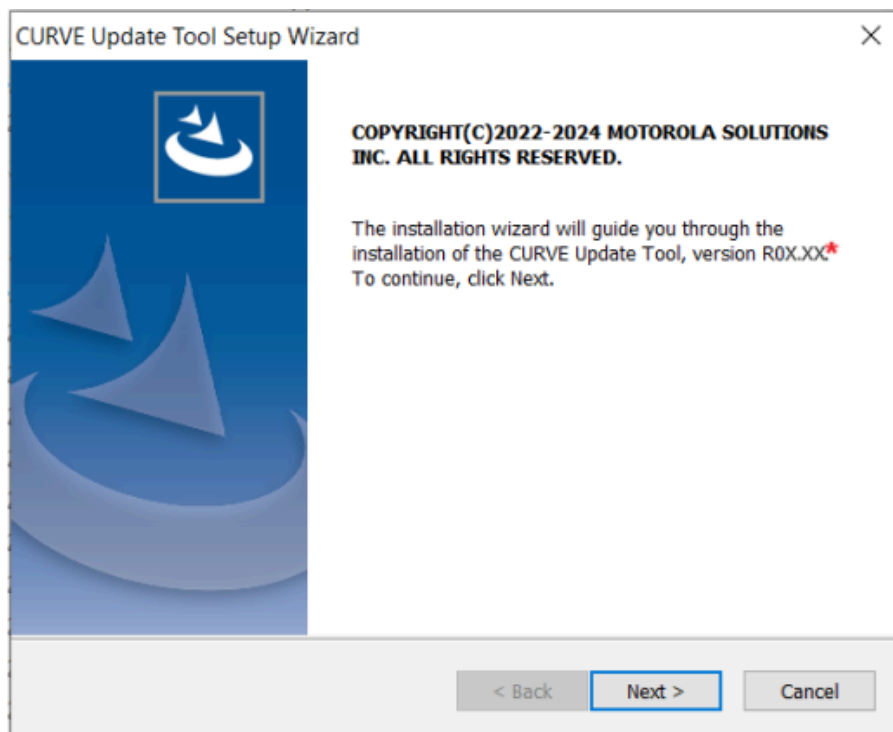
CURVE Update Tool Setup Wizard

×

COPYRIGHT(C)2022-2024 MOTOROLA SOLUTIONS INC. ALL RIGHTS RESERVED.

The installation wizard will guide you through the installation of the CURVE Update Tool, version R0X.XX*
To continue, click Next.

< Back

Next >

Cancel